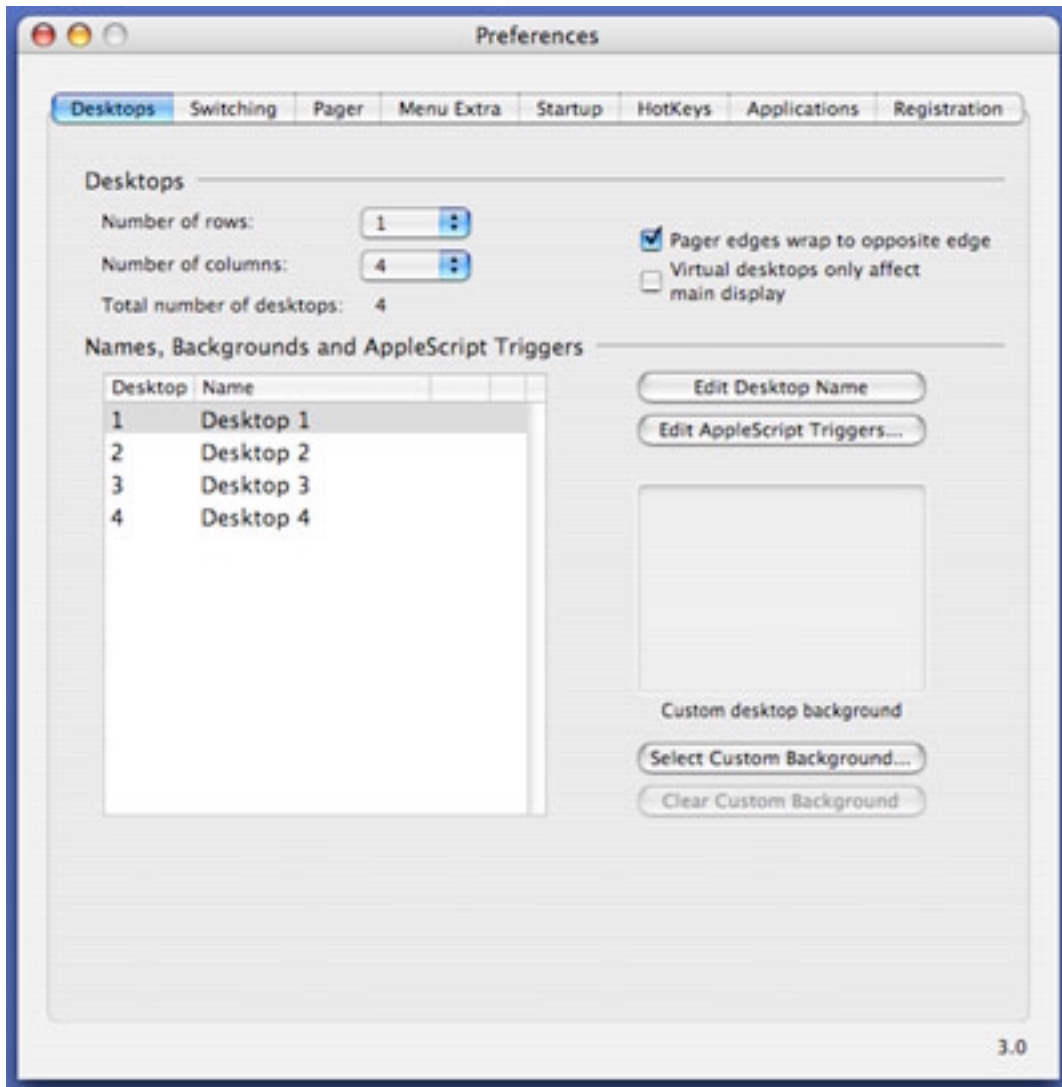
Preferences

Desktops | Switching | Pager | Menu Extra | Startup | HotKeys | Applications | Registration

Desktops

Number of rows: 1

Number of columns: 4

Total number of desktops: 4

Pager edges wrap to opposite edge

Virtual desktops only affect main display

Names, Backgrounds and AppleScript Triggers

| Desktop | Name |
|---|---|
| 1 | Desktop 1 |
| 2 | Desktop 2 |
| 3 | Desktop 3 |
| 4 | Desktop 4 |

Edit Desktop Name

Edit AppleScript Triggers...

Custom desktop background

Select Custom Background...

Clear Custom Background

3.0